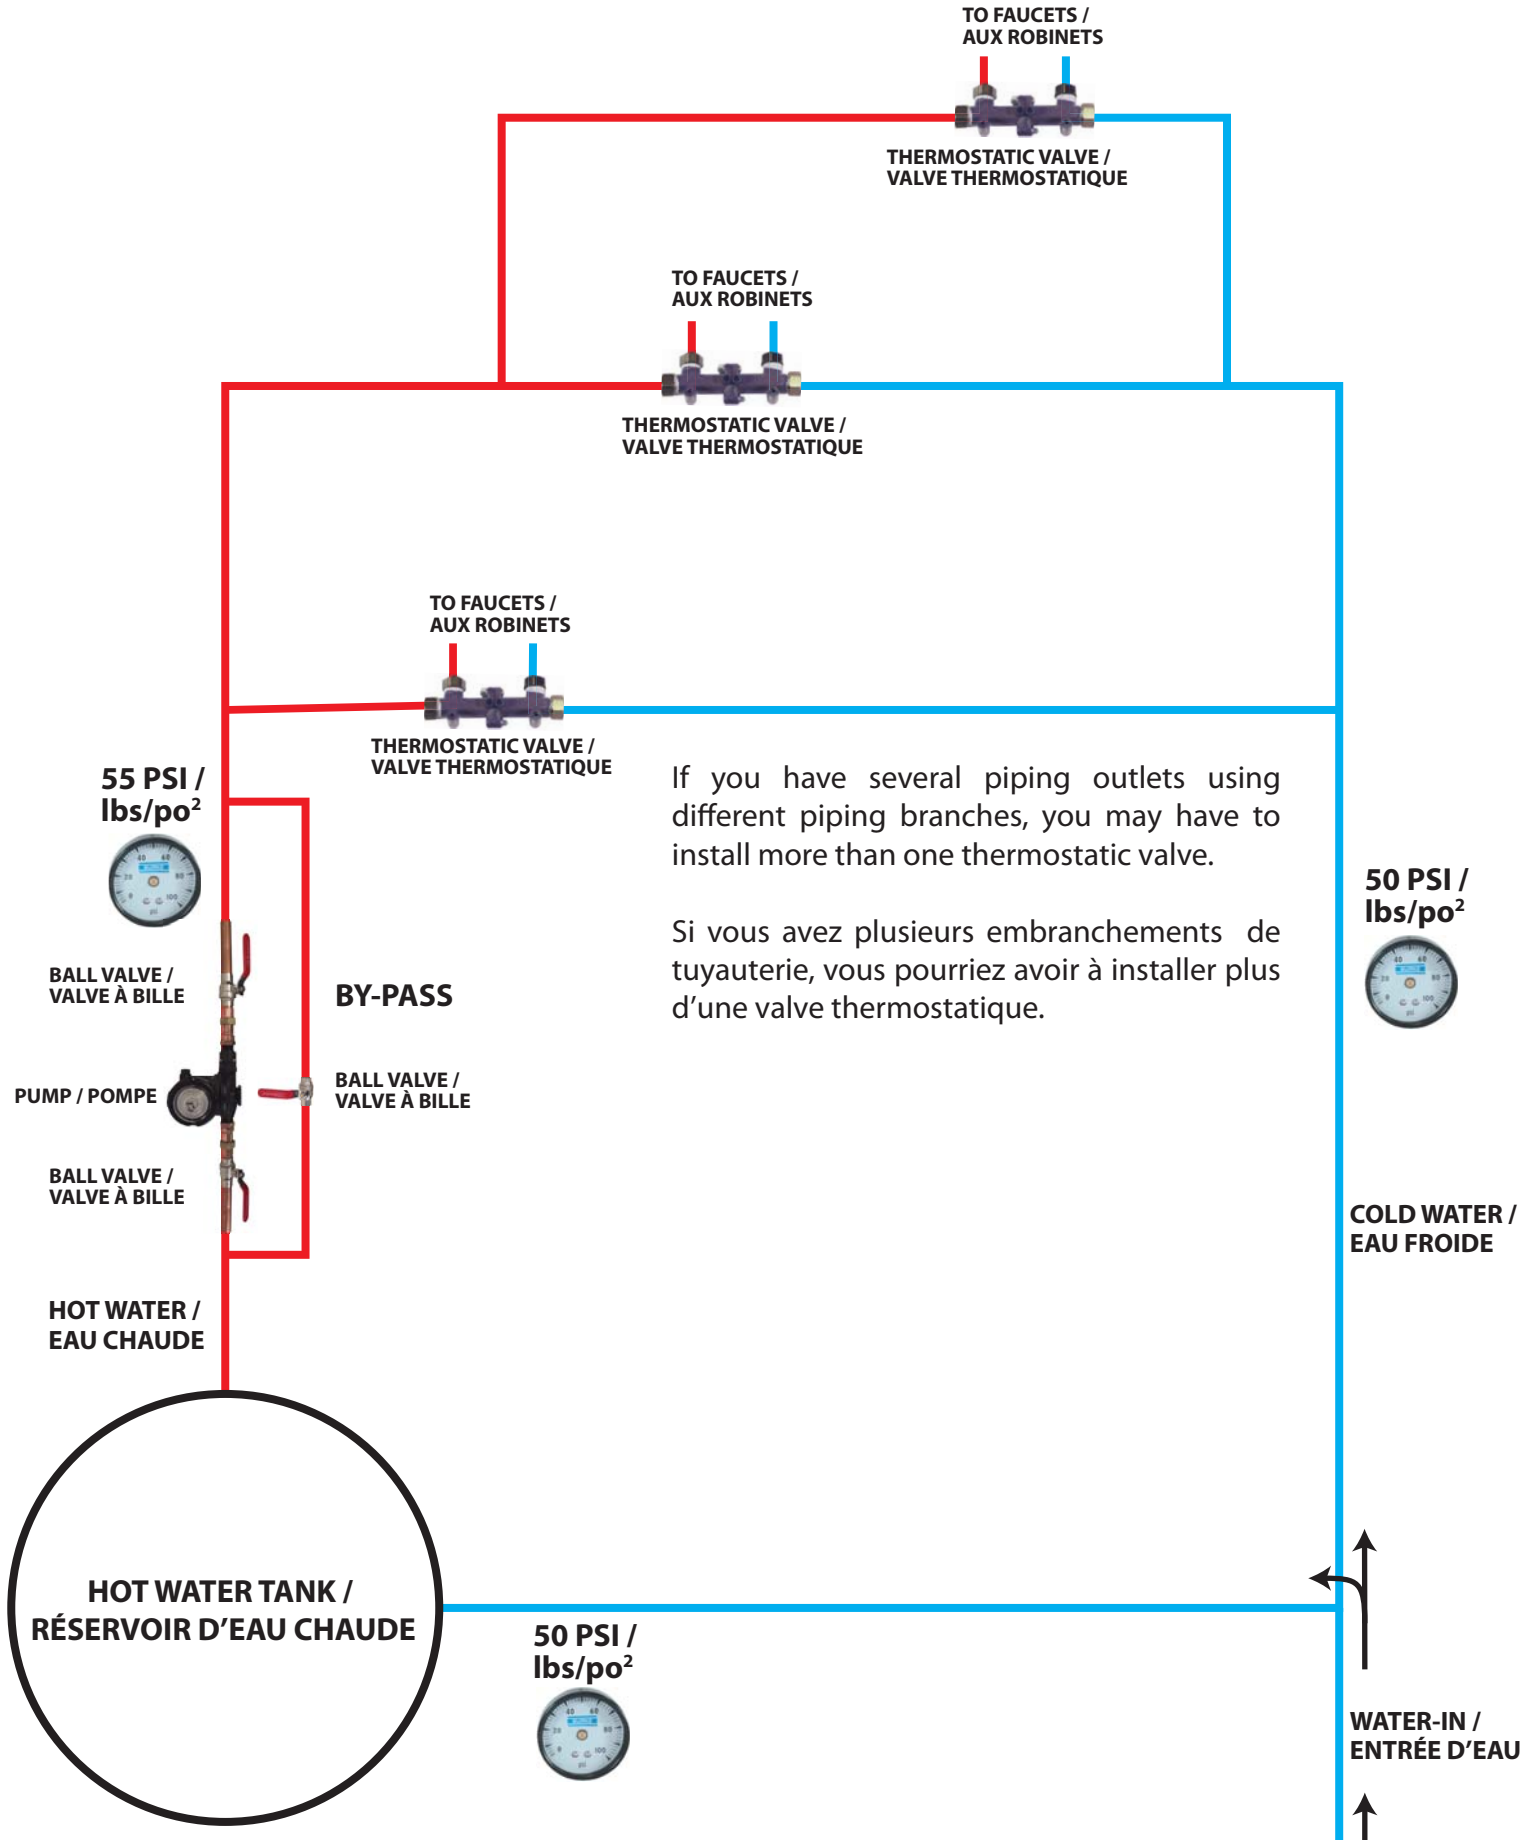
TO FAUCETS /
AUX ROBINETS

THERMOSTATIC VALVE /
VALVE THERMOSTATIQUE

TO FAUCETS /
AUX ROBINETS

THERMOSTATIC VALVE /
VALVE THERMOSTATIQUE

TO FAUCETS /
AUX ROBINETS

THERMOSTATIC VALVE /
VALVE THERMOSTATIQUE

55 PSI /
lbs/po$^2$

If you have several piping outlets using different piping branches, you may have to install more than one thermostatic valve.

Si vous avez plusieurs embranchements de tuyauterie, vous pourriez avoir à installer plus d'une valve thermostatique.

50 PSI /
lbs/po$^2$

BALL VALVE /
VALVE À BILLE

BY-PASS

PUMP / POMPE

BALL VALVE /
VALVE À BILLE

BALL VALVE /
VALVE À BILLE

COLD WATER /
EAU FROIDE

HOT WATER /
EAU CHAUDE

HOT WATER TANK /
RÉSERVOIR D'EAU CHAUDE

50 PSI /
lbs/po$^2$

WATER-IN /
ENTRÉE D'EAU